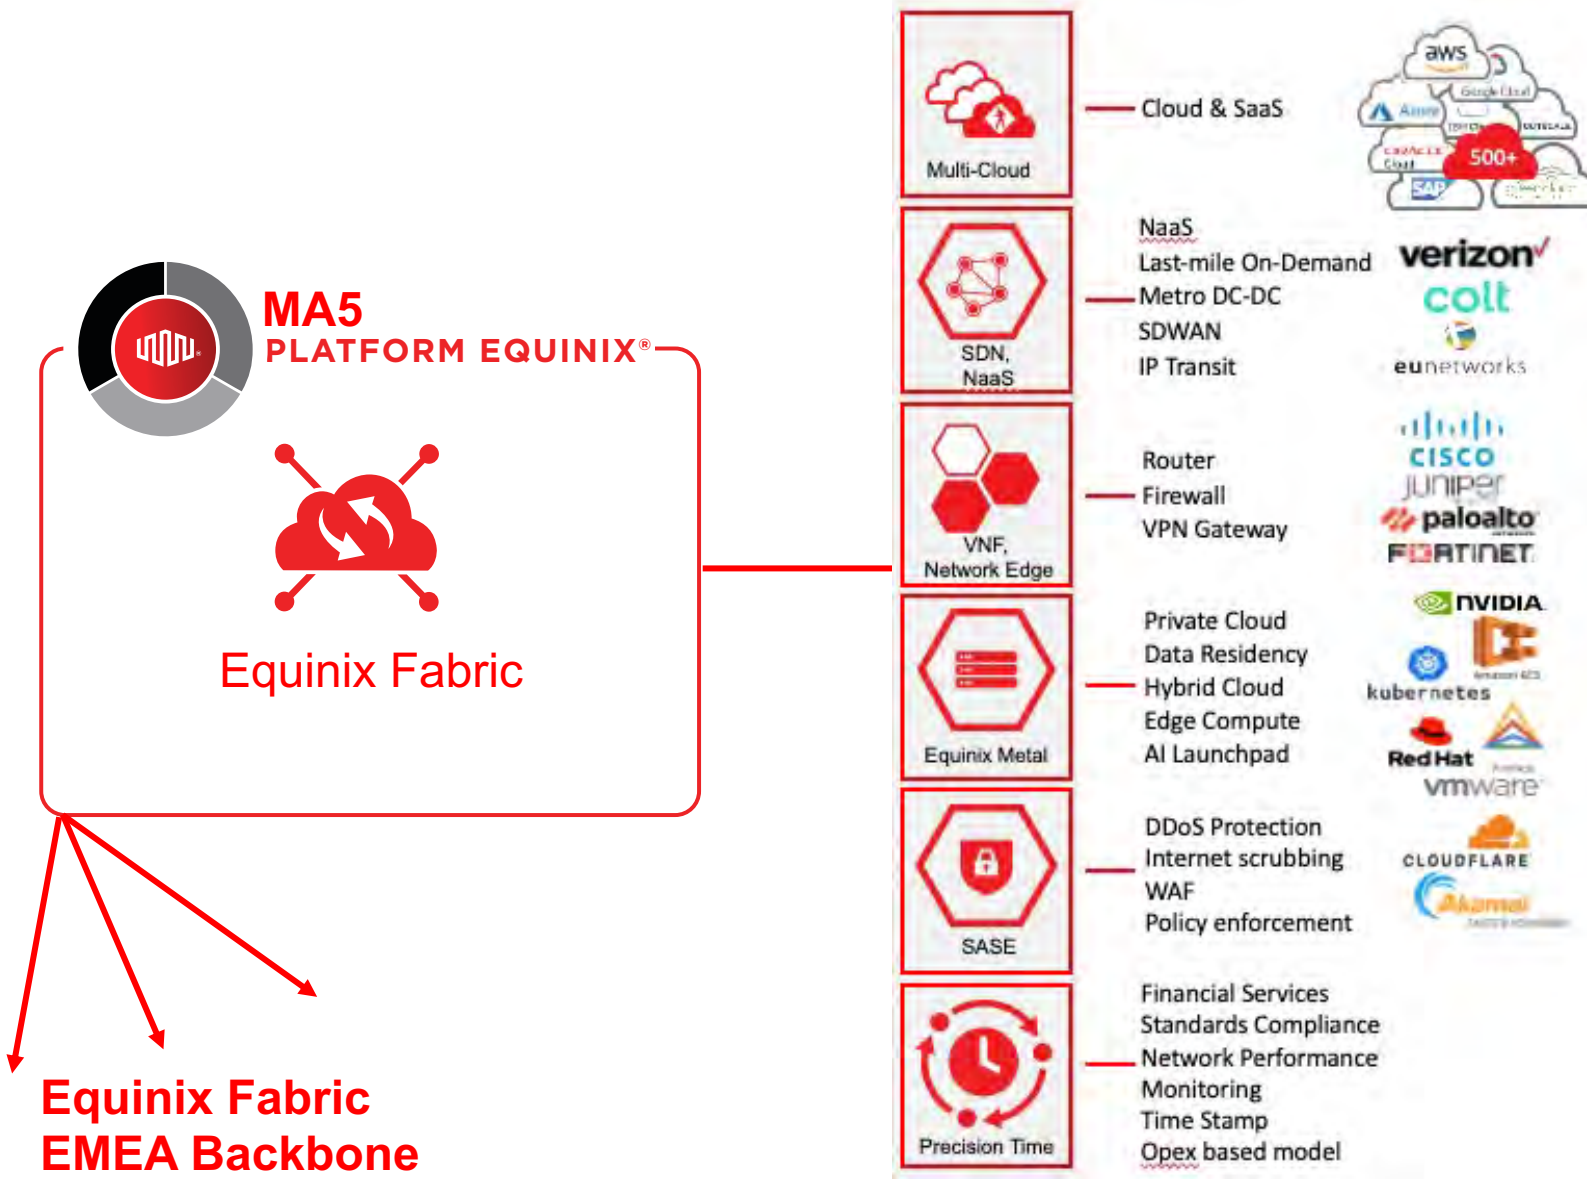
MA5
PLATFORM EQUINIX®

Equinix Fabric

Equinix Fabric
EMEA Backbone

Multi-Cloud
Cloud & SaaS
aws
Google Cloud
Azure
ORACLE Cloud
SAP
500+

SDN, NaaS
NaaS
Last-mile On-Demand
Metro DC-DC
SDWAN
IP Transit
verizon
colt
eunetworks

VNF, Network Edge
Router
Firewall
VPN Gateway
cisco
JUNIPER
paloalto
FORTINET

Equinix Metal
Private Cloud
Data Residency
Hybrid Cloud
Edge Compute
AI Launchpad
NVIDIA
kubernetes
Red Hat
vmware

SASE
DDoS Protection
Internet scrubbing
WAF
Policy enforcement
CLOUDFLARE
Akamai

Precision Time
Financial Services
Standards Compliance
Network Performance
Monitoring
Time Stamp
Opex based model